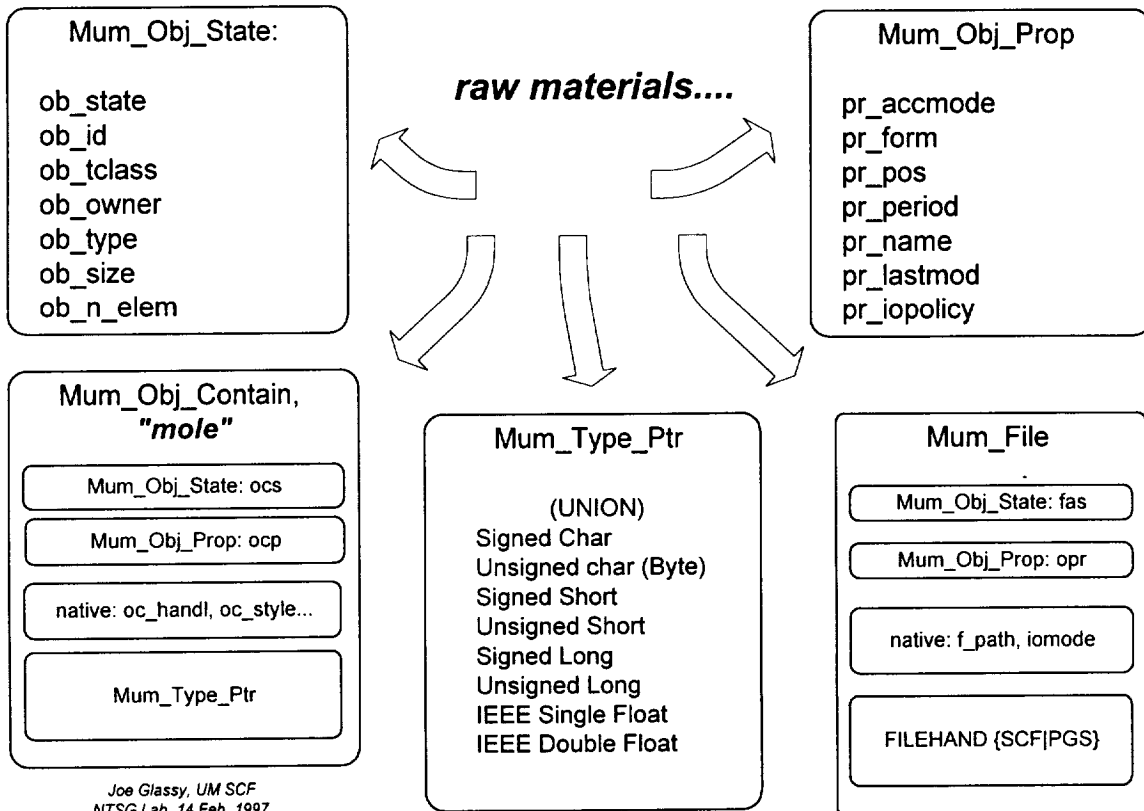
Mum_Obj_State:

ob_state
ob_id
ob_tclass
ob_owner
ob_type
ob_size
ob_n_elem

raw materials....

Mum_Obj_Prop

pr_accmode
pr_form
pr_pos
pr_period
pr_name
pr_lastmod
pr_iopolicy

Mum_Obj_Contain, "mole"

Mum_Obj_State: ocs

Mum_Obj_Prop: ocp

native: oc_handl, oc_style...

Mum_Type_Ptr

Joe Glassy, UM SCF
NTSG Lab, 14 Feb, 1997

Mum_Type_Ptr

(UNION)
Signed Char
Unsigned char (Byte)
Signed Short
Unsigned Short
Signed Long
Unsigned Long
IEEE Single Float
IEEE Double Float

Mum_File

Mum_Obj_State: fas

Mum_Obj_Prop: opr

native: f_path, iomode

FILEHAND {SCF|PGS}